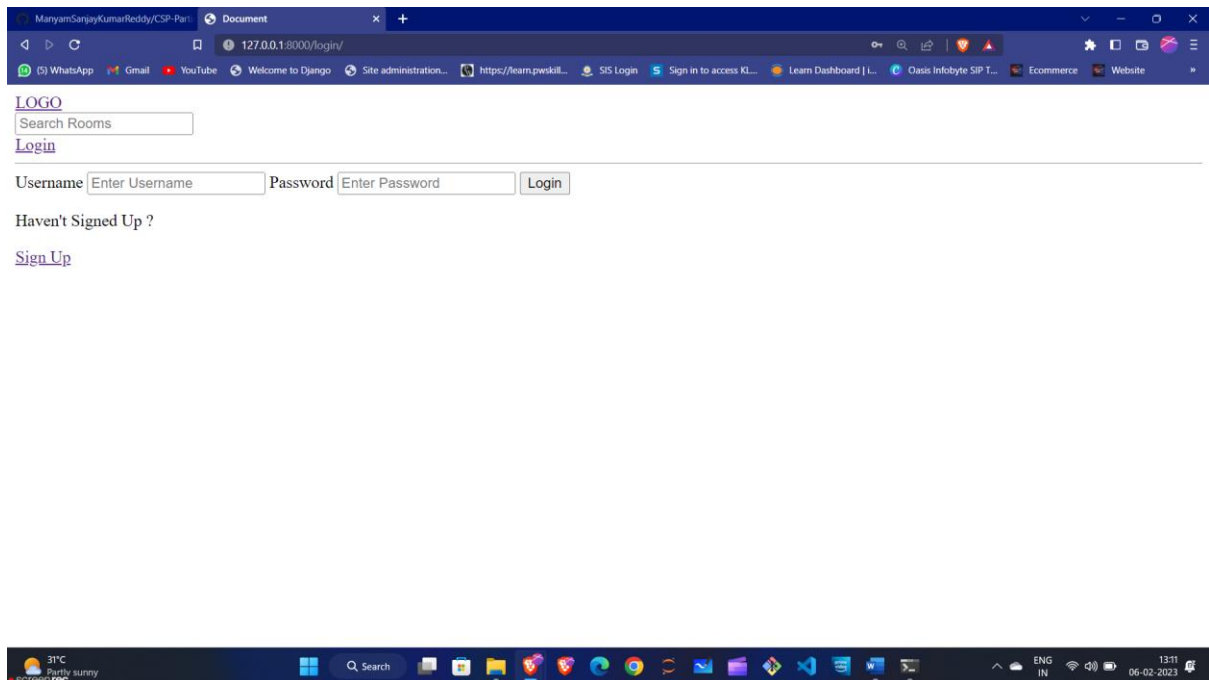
ManyamSanjayKumarReddy/CSP-Part | Document

127.0.0.1:8000/login/

(5) WhatsApp | Gmail | YouTube | Welcome to Django | Site administration... | https://learn.pwskill... | SIS Login | Sign in to access KL... | Learn Dashboard | i... | Oasis Infobyte SIP T... | Ecommerce | Website

LOGO

Search Rooms

Login

Username Enter Username Password Enter Password Login

Haven't Signed Up ?

Sign Up

31°C
Partly sunny

Search

ENG
IN

13:11
06-02-2023